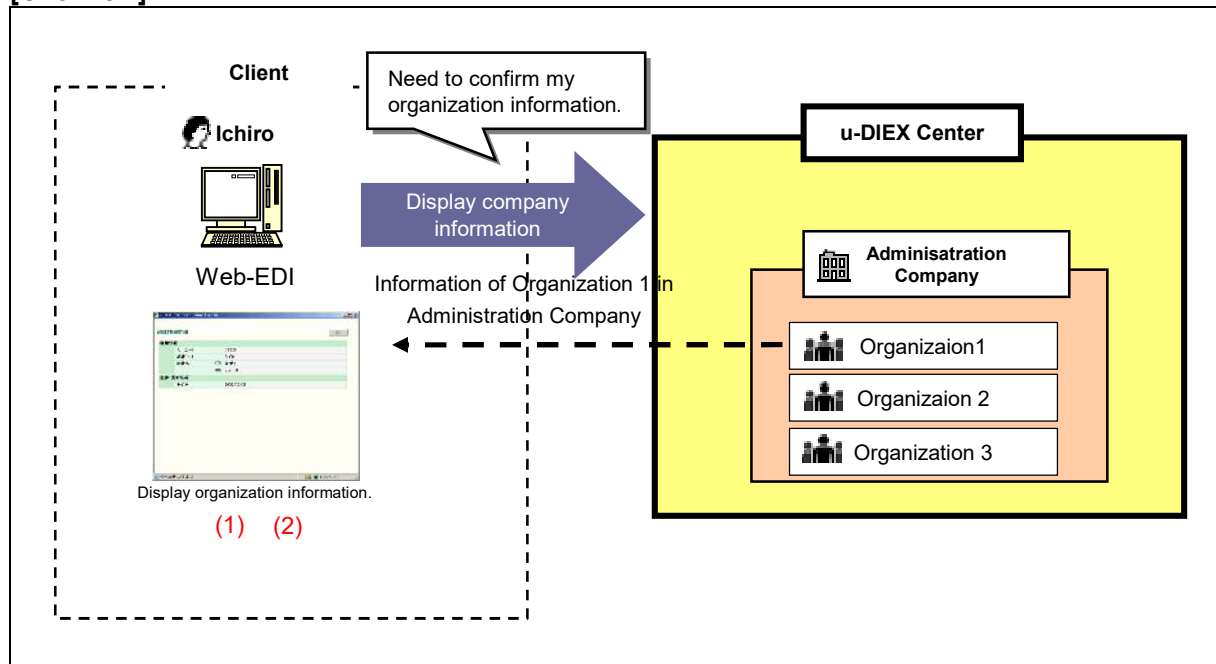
Client

Need to confirm my organization information.

Ichiro

Web-EDI

Display company information

u-DIEX Center

Adminisatration Company

Information of Organization 1 in Administration Company

Organizaion1

Organizaion 2

Organization 3

Display organization information.

(1) (2)